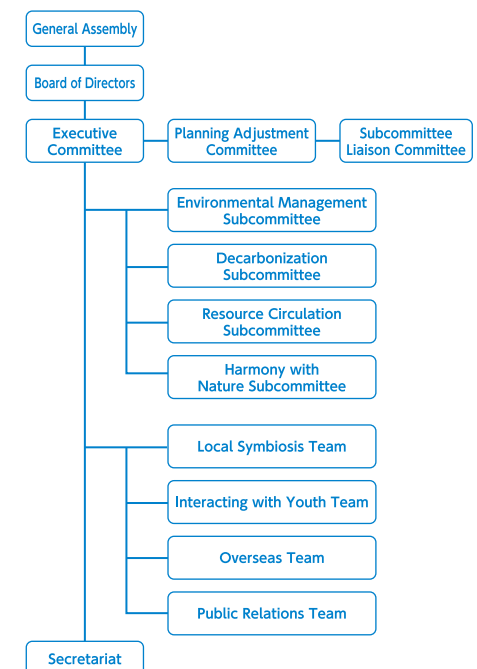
General Assembly

Board of Directors

Executive Committee

Planning Adjustment Committee

Subcommittee Liaison Committee

Environmental Management Subcommittee

Decarbonization Subcommittee

Resource Circulation Subcommittee

Harmony with Nature Subcommittee

Local Symbiosis Team

Interacting with Youth Team

Overseas Team

Public Relations Team

Secretariat